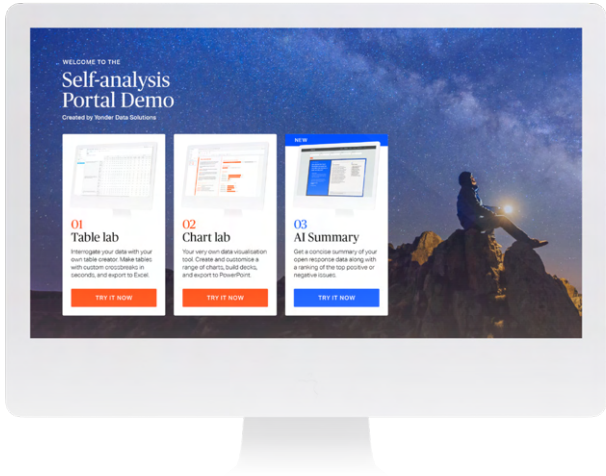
WELCOME TO THE

Self-analysis Portal Demo

Created by Yonder Data Solutions

01
Table lab

Interrogate your data with your own table creator. Make tables with custom crossbreaks in seconds, and export to Excel.

TRY IT NOW

02
Chart lab

Your very own data visualisation tool. Create and customise a range of charts, build decks, and export to PowerPoint.

TRY IT NOW

NEW

03
AI Summary

Get a concise summary of your open responce data along with a ranking of the top positive or negative issues.

TRY IT NOW